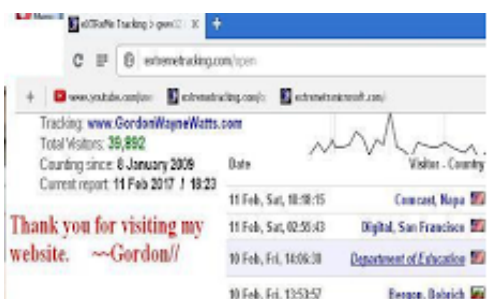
eXTReMe Tracking > open
extremetracking.com/open
www.youtube.com/
extremetracking.com/o
extremetracking.com/
Tracking: www.GordonWayneWatts.com
Total Visitors: 39,892
Counting since: 8 January 2009
Current report: 11 Feb 2017 / 18:23
Thank you for visiting my website. ~Gordon//
Date
Visitor - Country
11 Feb, Sat, 10:18:15
Comcast, Napa
11 Feb, Sat, 02:56:43
Digital, San Francisco
10 Feb, Fri, 14:06:30
Department of Education
10 Feb, Fri, 13:53:57
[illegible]